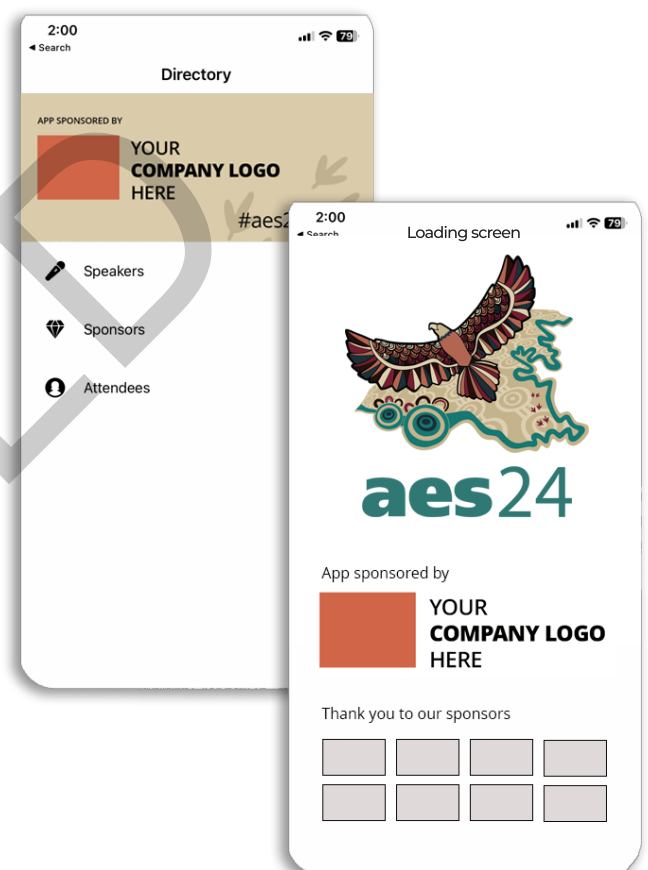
2:00
◂ Search
79
Directory

APP SPONSORED BY
YOUR
COMPANY LOGO
HERE
#aes2

Speakers
Sponsors
Attendees

2:00
◂ Search
79
Loading screen

aes24

App sponsored by
YOUR
COMPANY LOGO
HERE

Thank you to our sponsors